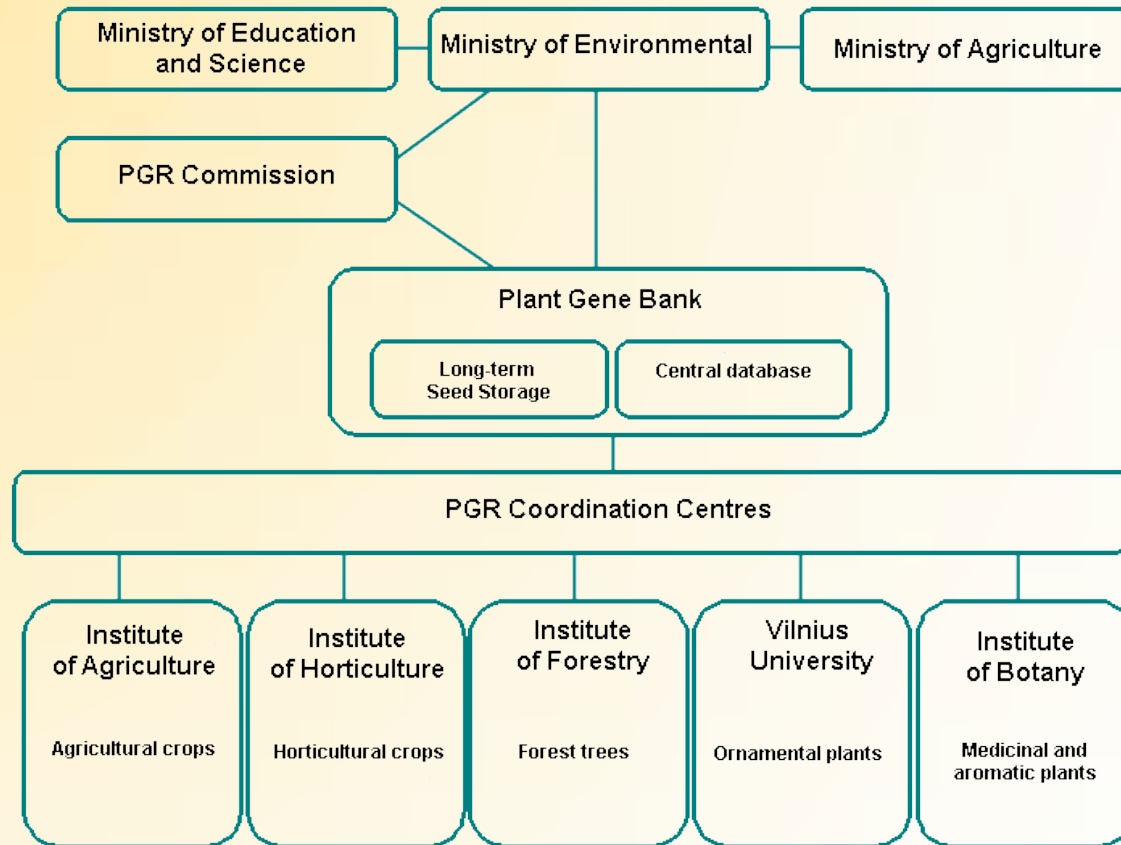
Ministry of Education and Science

Ministry of Environmental

Ministry of Agriculture

PGR Commission

Plant Gene Bank

Long-term Seed Storage

Central database

PGR Coordination Centres

Institute of Agriculture

Agricultural crops

Institute of Horticulture

Horticultural crops

Institute of Forestry

Forest trees

Vilnius University

Ornamental plants

Institute of Botany

Medicinal and aromatic plants